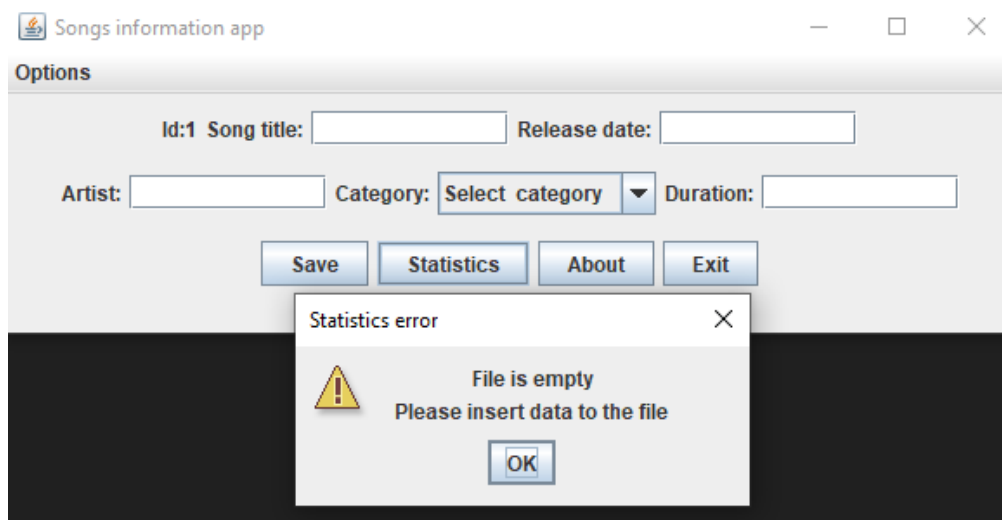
Songs information app

Options

Id:1 Song title: Release date:

Artist: Category: Select category Duration:

Save Statistics About Exit

Statistics error

File is empty
Please insert data to the file

OK